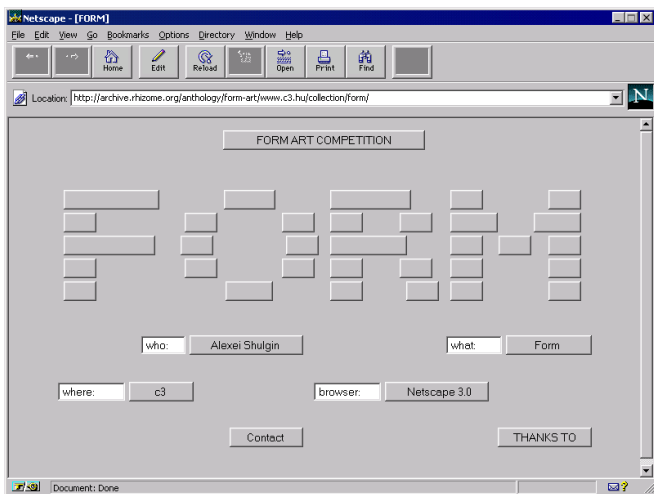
Netscape - [FORM]

File Edit View Go Bookmarks Options Directory Window Help

Home Edit Reload Open Print Find

Location: http://archive.rhizome.org/anthology/form-art/www.c3.hu/collection/form/

FORM ART COMPETITION

who: Alexei Shulgin

what: Form

where: c3

browser: Netscape 3.0

Contact

THANKS TO

Document: Done